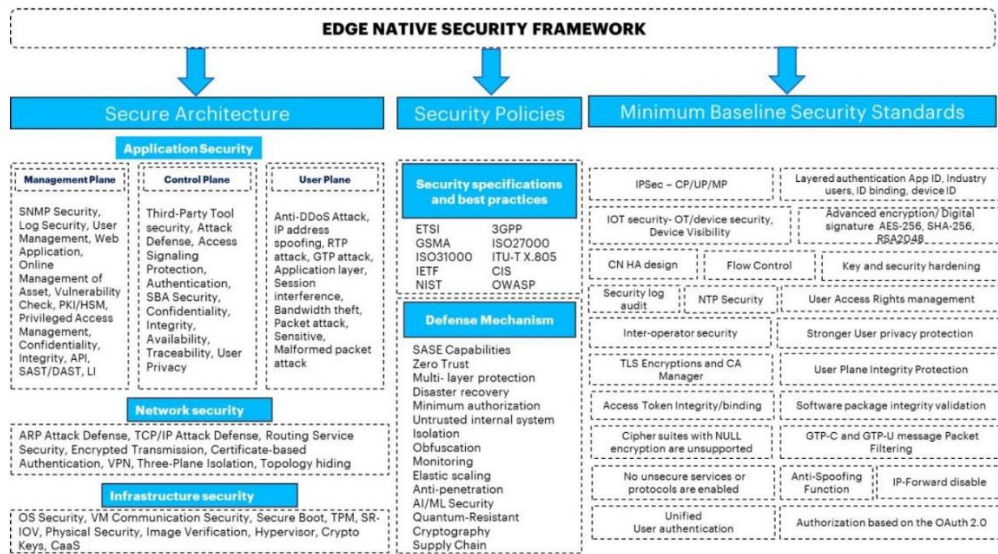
EDGE NATIVE SECURITY FRAMEWORK

Secure Architecture

Application Security

Management Plane

SNMP Security, Log Security, User Management, Web Application, Online Management of Asset, Vulnerability Check, PKI/HSM, Privileged Access Management, Confidentiality, Integrity, API, SAST/DAST, LI

Control Plane

Third-Party Tool security, Attack Defense, Access Signaling Protection, Authentication, SBA Security, Confidentiality, Integrity, Availability, Traceability, User Privacy

User Plane

Anti-DDoS Attack, IP address spoofing, RTP attack, GTP attack, Application layer, Session interference, Bandwidth theft, Packet attack, Sensitive, Malformed packet attack

Network security

ARP Attack Defense, TCP/IP Attack Defense, Routing Service Security, Encrypted Transmission, Certificate-based Authentication, VPN, Three-Plane Isolation, Topology hiding

Infrastructure security

OS Security, VM Communication Security, Secure Boot, TPM, SR-IOV, Physical Security, Image Verification, Hypervisor, Crypto Keys, CaaS

Security Policies

Security specifications and best practices

ETSI
GSMA
ISO31000
IETF
NIST

3GPP
ISO27000
ITU-T X.805
CIS
OWASP

Defense Mechanism

SASE Capabilities
Zero Trust
Multi- layer protection
Disaster recovery
Minimum authorization
Untrusted internal system
Isolation
Obfuscation
Monitoring
Elastic scaling
Anti-penetration
AI/ML Security
Quantum-Resistant Cryptography
Supply Chain

Minimum Baseline Security Standards

IPSec – CP/UP/MP

Layered authentication App ID, Industry users, ID binding, device ID

IOT security- OT/device security, Device Visibility

Advanced encryption/ Digital signature AES-256, SHA-256, RSA2048

CN HA design

Flow Control

Key and security hardening

Security log audit

NTP Security

User Access Rights management

Inter-operator security

Stronger User privacy protection

TLS Encryptions and CA Manager

User Plane Integrity Protection

Access Token Integrity/binding

Software package integrity validation

Cipher suites with NULL encryption are unsupported

GTP-C and GTP-U message Packet Filtering

No unsecure services or protocols are enabled

Anti-Spoofing Function

IP-Forward disable

Unified User authentication

Authorization based on the OAuth 2.0